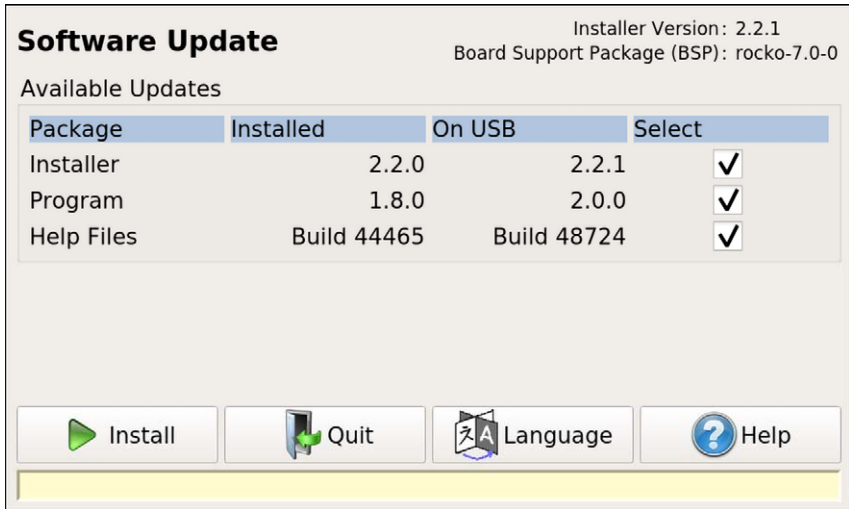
**Software Update**

Installer Version: 2.2.1
Board Support Package (BSP): rocko-7.0-0

Available Updates

| Package | Installed | On USB | Select |
|---|---|---|---|
| Installer | 2.2.0 | 2.2.1 | ✓ |
| Program | 1.8.0 | 2.0.0 | ✓ |
| Help Files | Build 44465 | Build 48724 | ✓ |

Install
Quit
文A Language
? Help